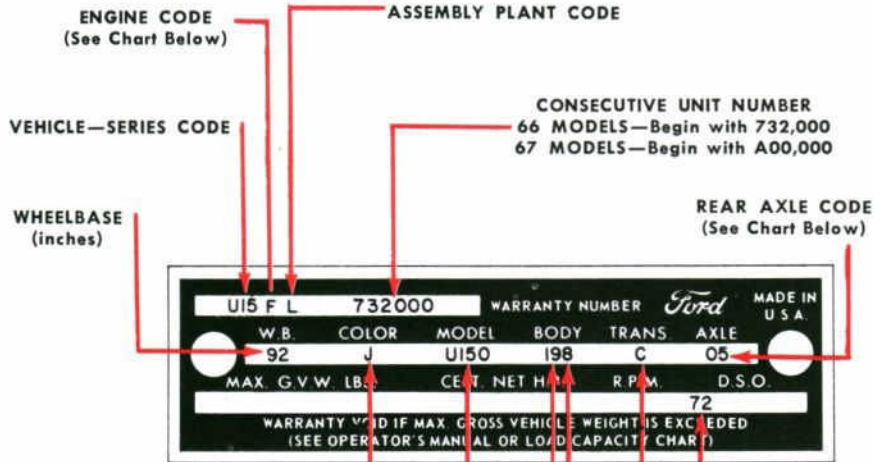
ENGINE CODE
(See Chart Below)

ASSEMBLY PLANT CODE

VEHICLE—SERIES CODE

CONSECUTIVE UNIT NUMBER
66 MODELS—Begin with 732,000
67 MODELS—Begin with A00,000

WHEELBASE
(inches)

REAR AXLE CODE
(See Chart Below)

U15 F L 732000 WARRANTY NUMBER Ford MADE IN U.S.A.

| W.B. | COLOR | MODEL | BODY | TRANS. | AXLE |
|---|---|---|---|---|---|
| 92 | J | U150 | 198 | C | 05 |

MAX. G.V.W. LBS. CERT. NET HP. R.P.M. D.S.O.
72

WARRANTY VOID IF MAX. GROSS VEHICLE WEIGHT IS EXCEEDED
(SEE OPERATOR'S MANUAL OR LOAD CAPACITY CHART)